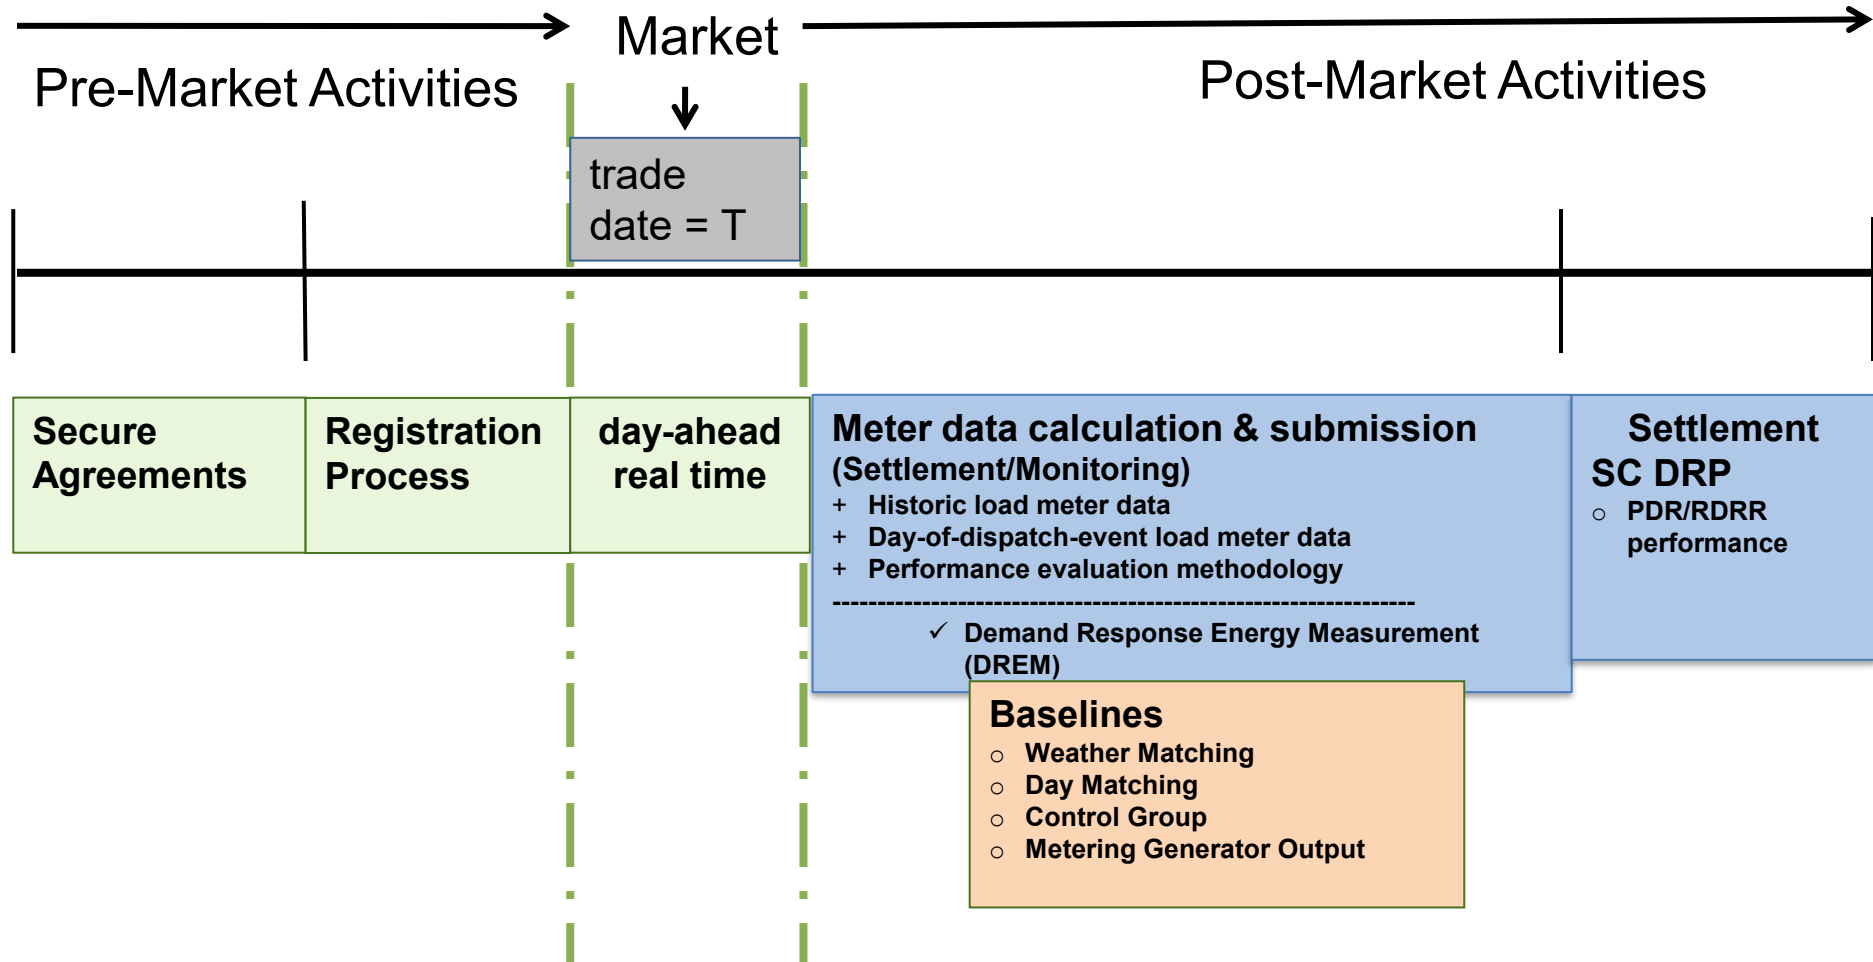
Market

Pre-Market Activities

Post-Market Activities

trade date = T

Secure Agreements

Registration Process

day-ahead real time

Meter data calculation & submission (Settlement/Monitoring)
+ Historic load meter data
+ Day-of-dispatch-event load meter data
+ Performance evaluation methodology
----------------------------------------------------------------
✓ Demand Response Energy Measurement (DREM)

Settlement SC DRP
○ PDR/RDRR performance

Baselines
○ Weather Matching
○ Day Matching
○ Control Group
○ Metering Generator Output